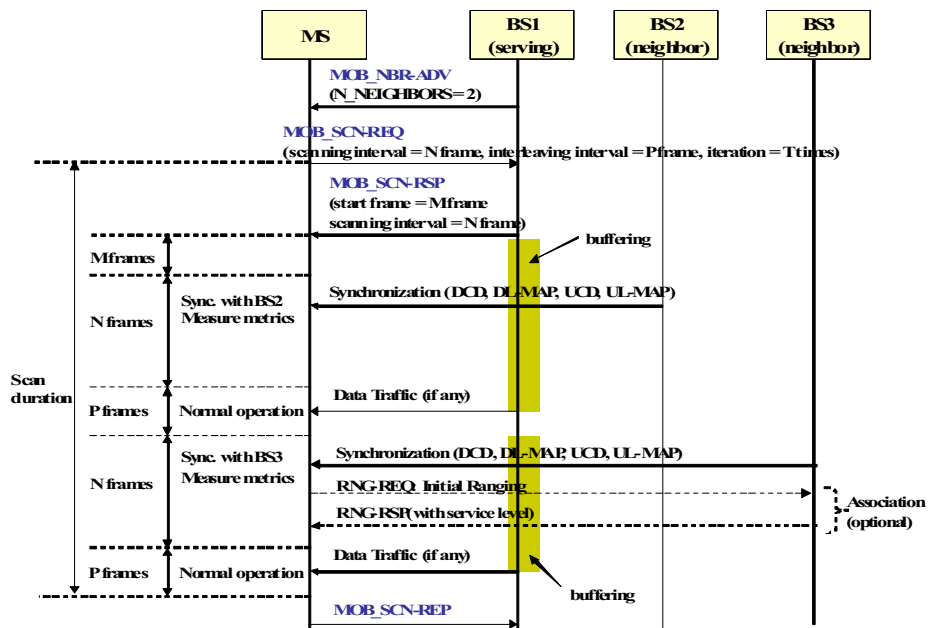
MS

BS1
(serving)

BS2
(neighbor)

BS3
(neighbor)

MOB_NBR-ADV
(N_NEIGHBORS = 2)

MOB_SCN-REQ
(scanning interval = N frame, interleaving interval = P frame, iteration = T times)

MOB_SCN-RSP
(start frame = M frame
scanning interval = N frame)

buffering

M frames

Sync. with BS2
Measure metrics

Synchronization (DCD, DL-MAP, UCD, UL-MAP)

N frames

Scan duration

Data Traffic (if any)

P frames

Normal operation

Sync. with BS3
Measure metrics

Synchronization (DCD, DL-MAP, UCD, UL-MAP)

N frames

RNG-REQ Initial Ranging

RNG-RSP (with service level)

Association
(optional)

Data Traffic (if any)

P frames

Normal operation

buffering

MOB_SCN-REP